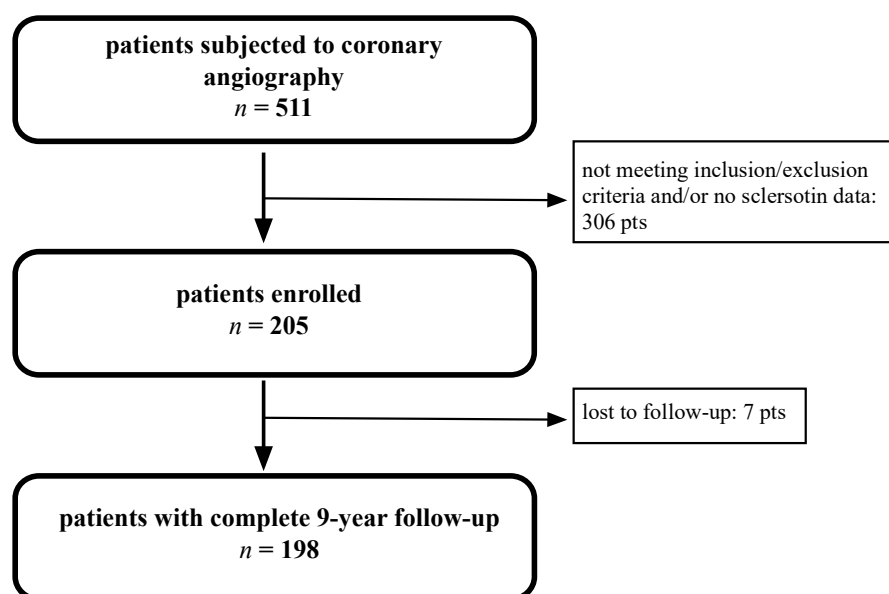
patients subjected to coronary angiography
$n$ = 511

not meeting inclusion/exclusion criteria and/or no sclersotin data: 306 pts

patients enrolled
$n$ = 205

lost to follow-up: 7 pts

patients with complete 9-year follow-up
$n$ = 198